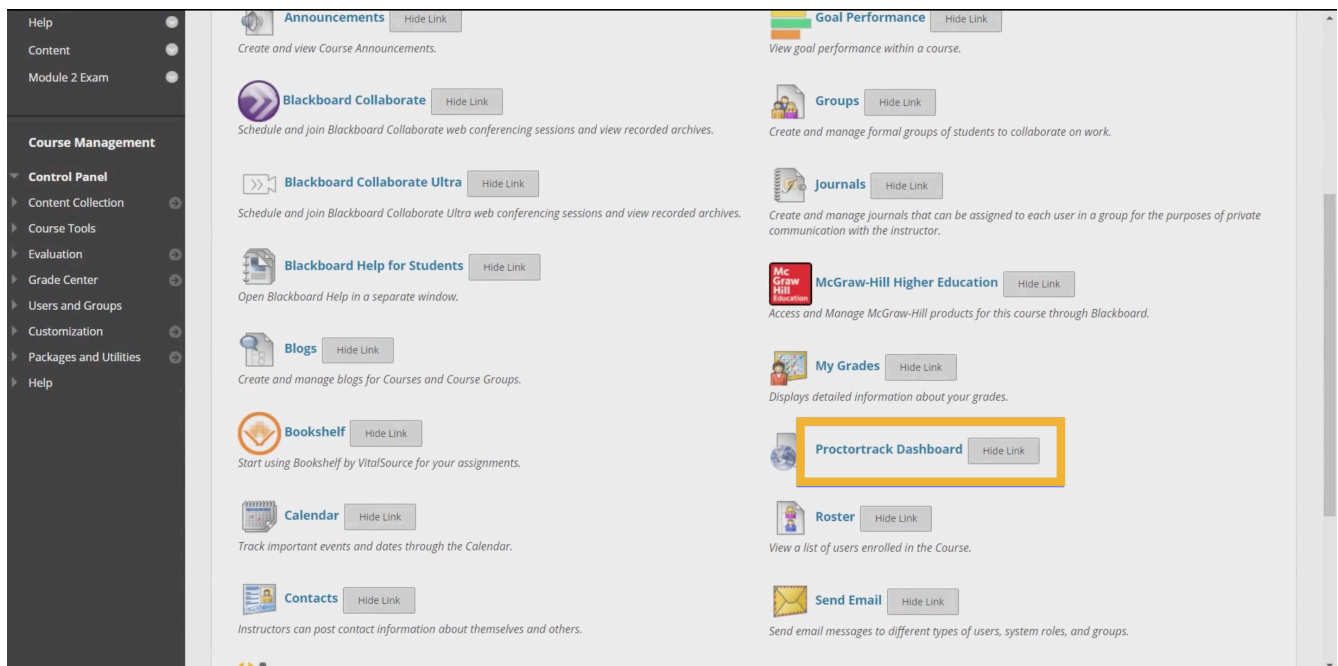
Help
Content
Module 2 Exam

Course Management

Control Panel
Content Collection
Course Tools
Evaluation
Grade Center
Users and Groups
Customization
Packages and Utilities
Help

Announcements Hide Link
Create and view Course Announcements.

Blackboard Collaborate Hide Link
Schedule and join Blackboard Collaborate web conferencing sessions and view recorded archives.

Blackboard Collaborate Ultra Hide Link
Schedule and join Blackboard Collaborate Ultra web conferencing sessions and view recorded archives.

Blackboard Help for Students Hide Link
Open Blackboard Help in a separate window.

Blogs Hide Link
Create and manage blogs for Courses and Course Groups.

Bookshelf Hide Link
Start using Bookshelf by VitalSource for your assignments.

Calendar Hide Link
Track important events and dates through the Calendar.

Contacts Hide Link
Instructors can post contact information about themselves and others.

Goal Performance Hide Link
View goal performance within a course.

Groups Hide Link
Create and manage formal groups of students to collaborate on work.

Journals Hide Link
Create and manage journals that can be assigned to each user in a group for the purposes of private communication with the instructor.

Mc Graw Hill Education
McGraw-Hill Higher Education Hide Link
Access and Manage McGraw-Hill products for this course through Blackboard.

My Grades Hide Link
Displays detailed information about your grades.

Proctortrack Dashboard Hide Link

Roster Hide Link
View a list of users enrolled in the Course.

Send Email Hide Link
Send email messages to different types of users, system roles, and groups.